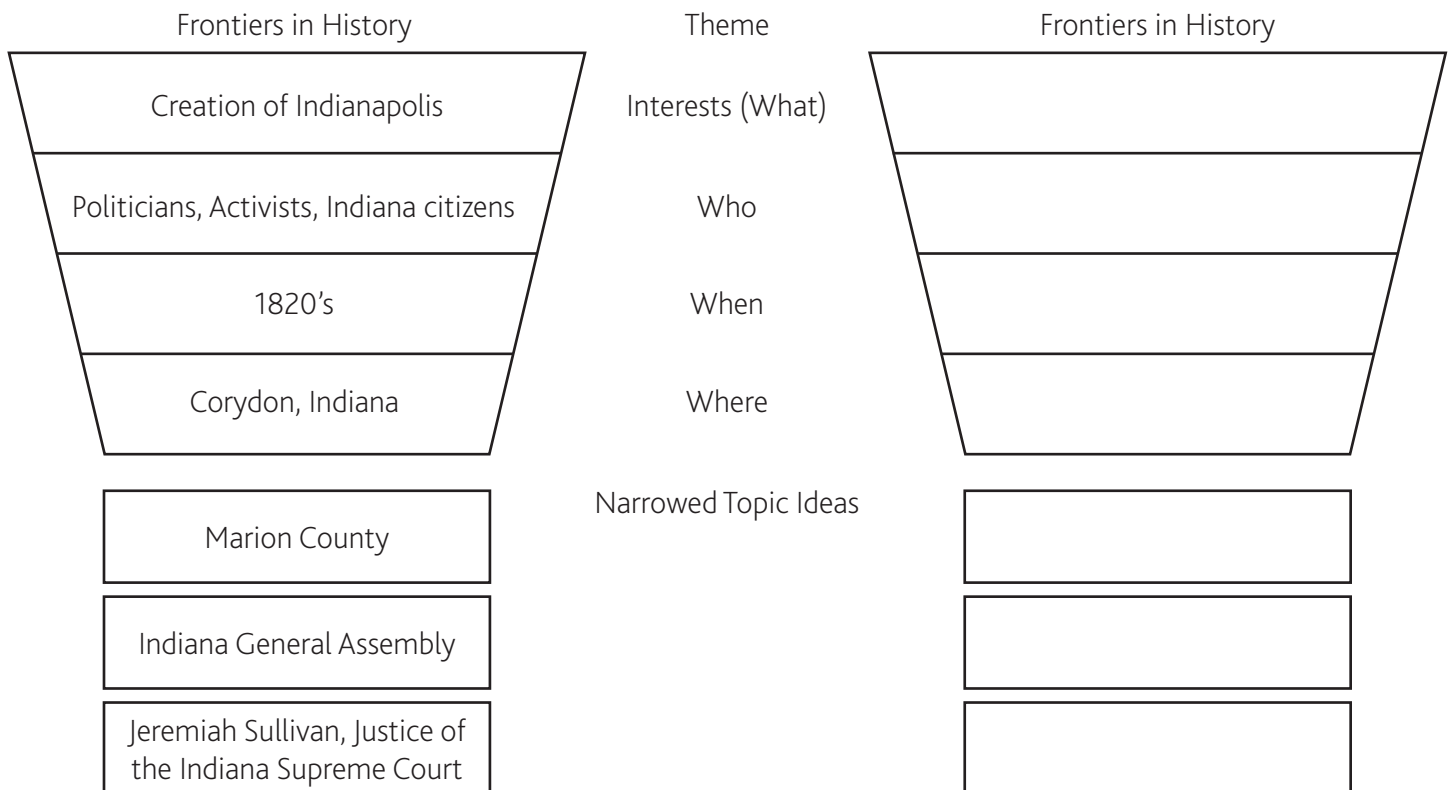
Frontiers in History

Theme

Frontiers in History

Creation of Indianapolis

Interests (What)

Politicians, Activists, Indiana citizens

Who

1820's

When

Corydon, Indiana

Where

Narrowed Topic Ideas

Marion County

Indiana General Assembly

Jeremiah Sullivan, Justice of the Indiana Supreme Court